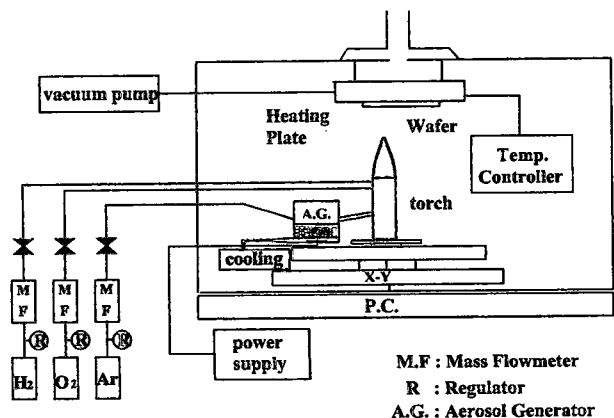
vacuum pump

Heating Plate

Wafer

Temp. Controller

torch

A.G.

cooling

X-Y

P.C.

M F

M F

M F

R

R

R

$H_2$

$O_2$

Ar

power supply

M.F : Mass Flowmeter

R : Regulator

A.G. : Aerosol Generator